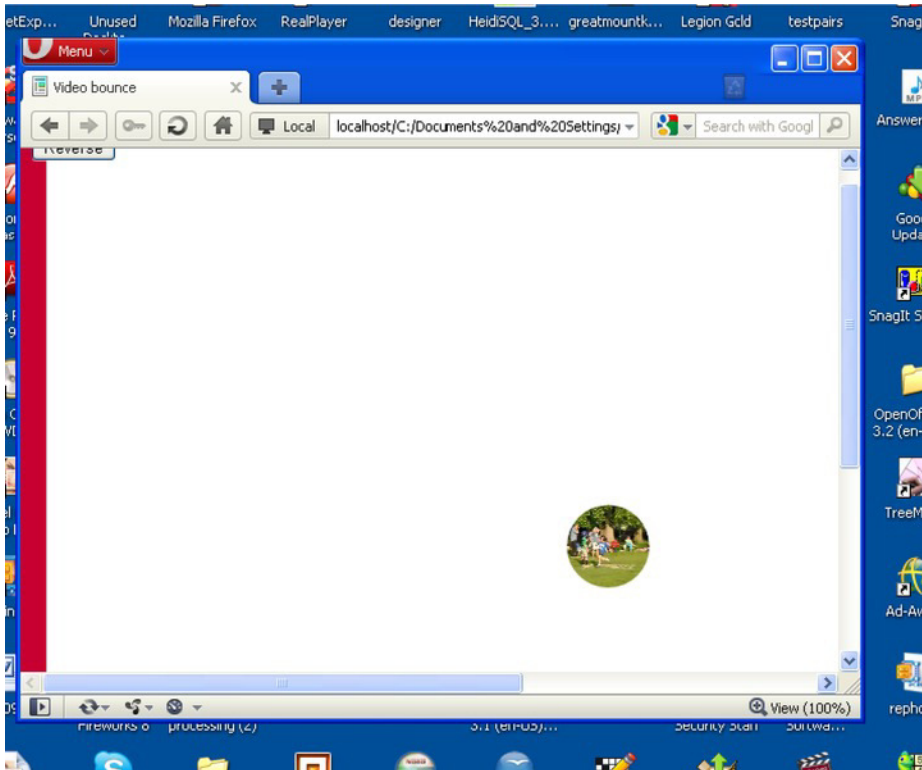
etExp... Unused Desktop Mozilla Firefox RealPlayer designer HeidiSQL_3.... greatmountk... Legion Gcld testpairs Snag

Menu

Video bounce

Local localhost/C:/Documents%20and%20Settings/

Search with Googl

Reverse

Answer

Goo Upda

SnagIt S

OpenOf 3.2 (en-

TreeM

Ad-Aw

repho

View (100%)

Fireworks 8 processing (2) 3.1 (en-US)... Security Start Softwa...